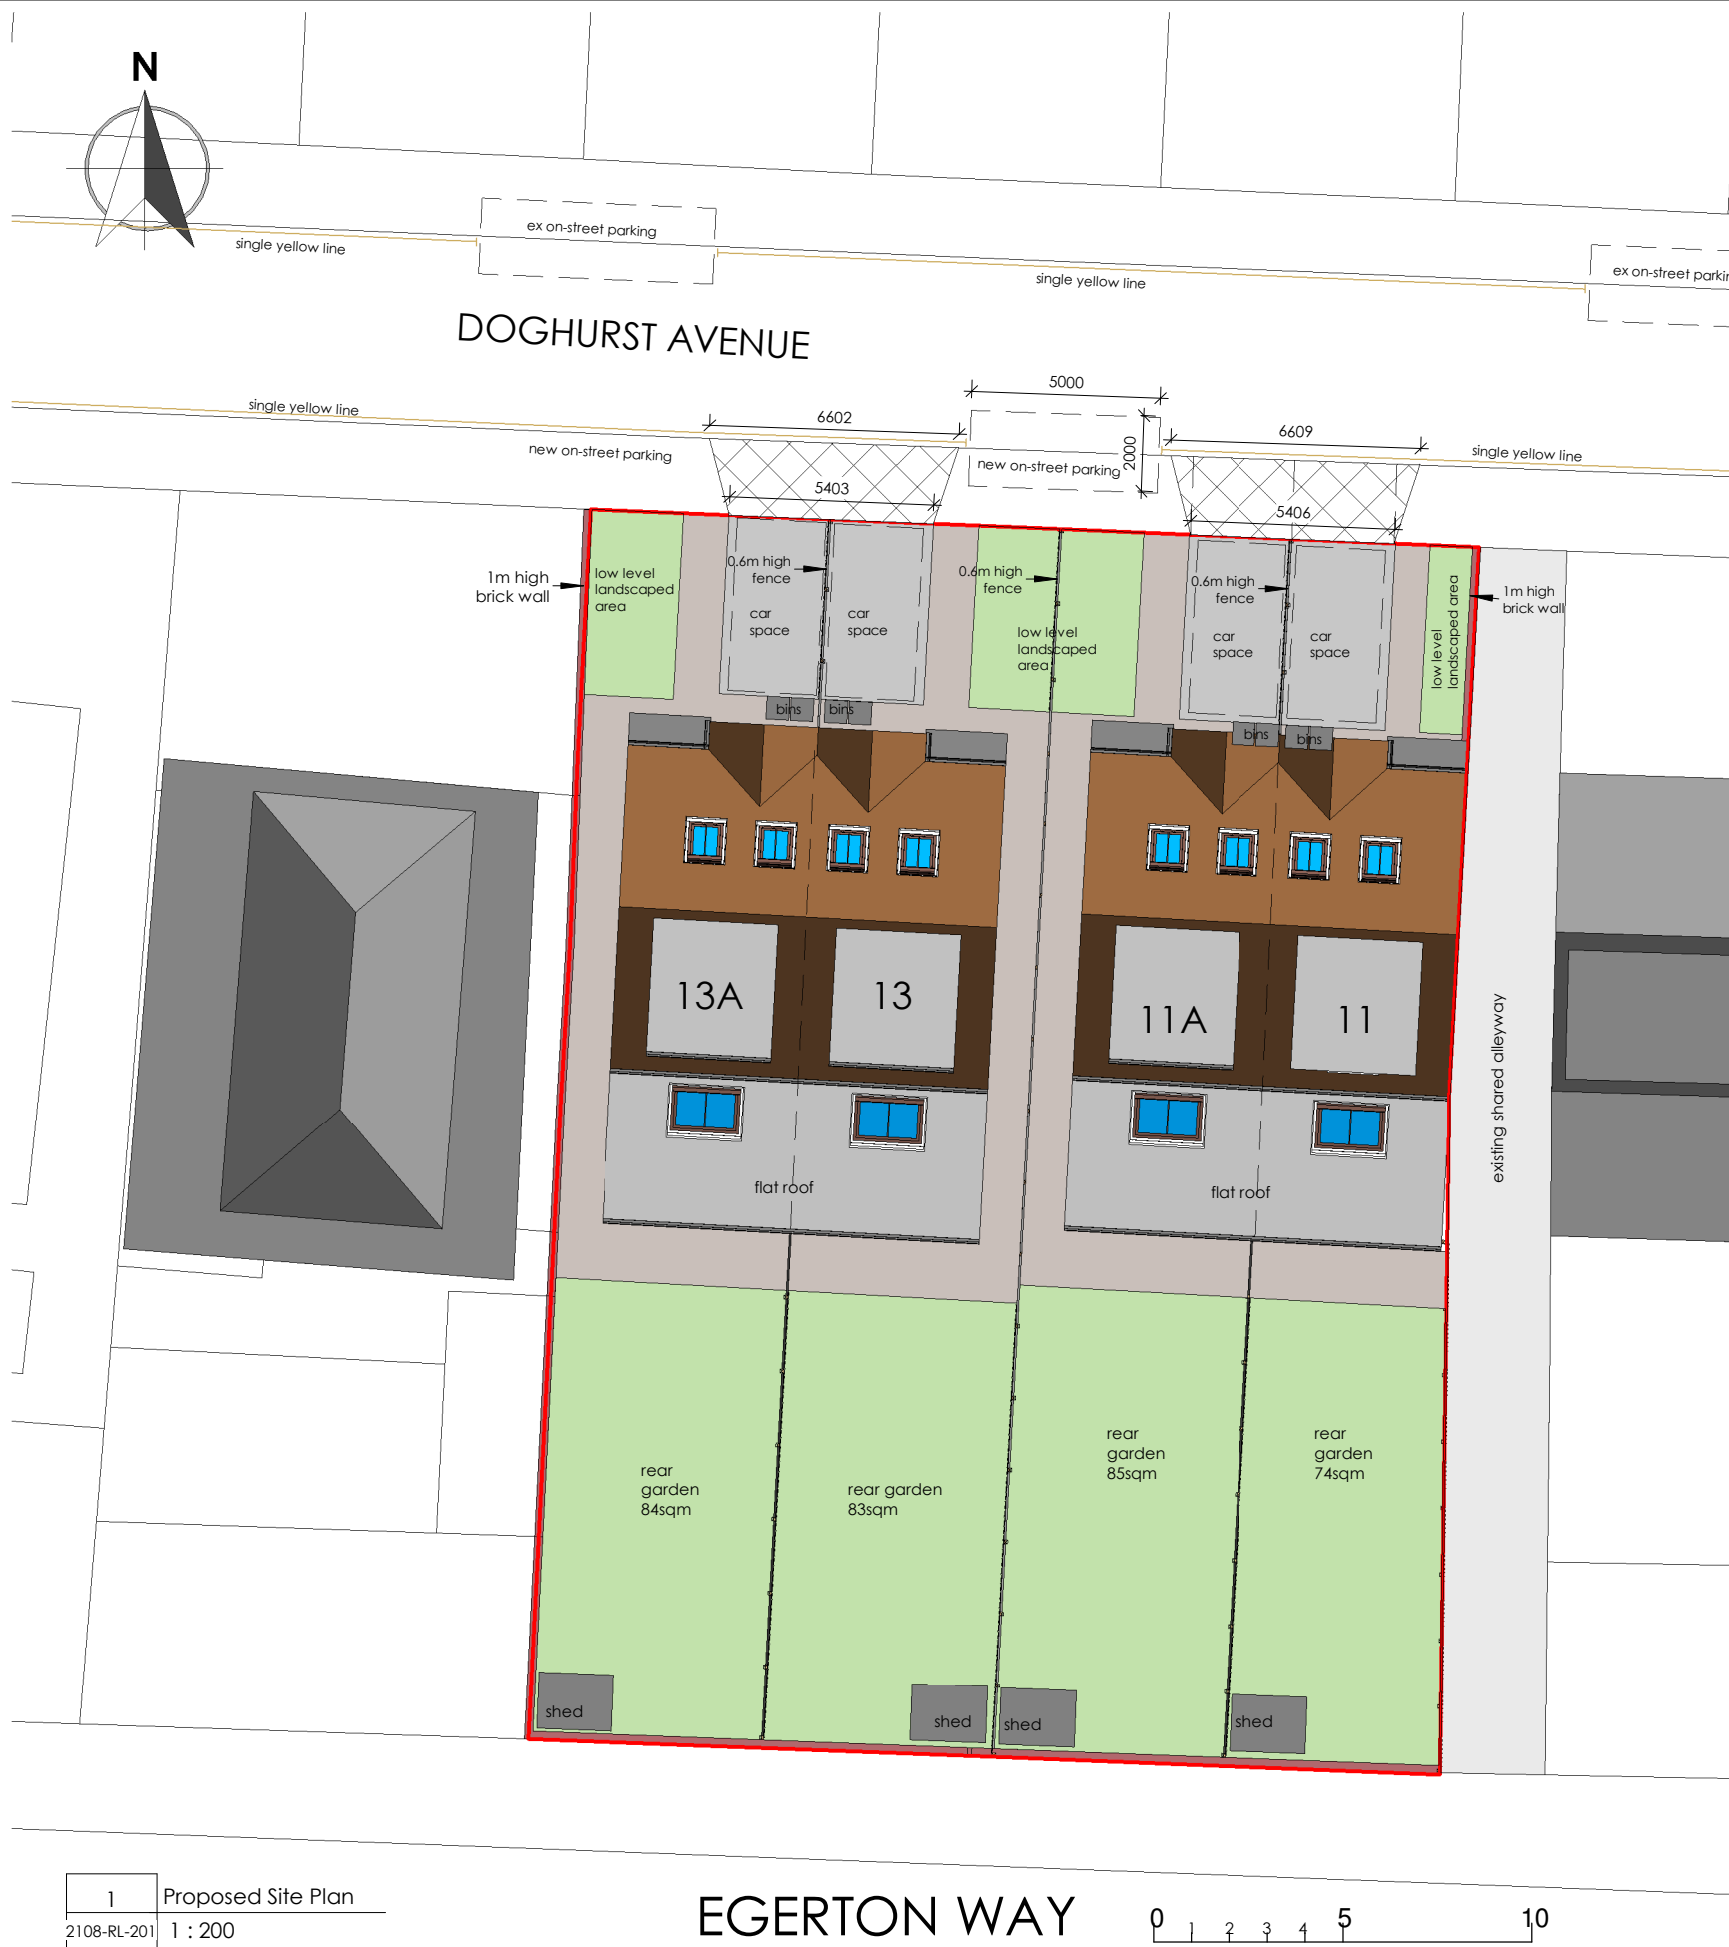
N

single yellow line

ex on-street parking

single yellow line

ex on-street parki

DOGHURST AVENUE

single yellow line

5000

6602

new on-street parking

new on-street parking

2000

6609

single yellow line

5403

5406

1m high brick wall

low level landscaped area

0.6m high fence

car space

car space

0.6m high fence

low level landscaped area

0.6m high fence

car space

car space

low level landscaped area

1m high brick wall

bins

bins

bins

bins

13A

13

11A

11

existing shared alleyway

flat roof

flat roof

rear garden 84sqm

rear garden 83sqm

rear garden 85sqm

rear garden 74sqm

shed

shed

shed

shed

| 1 | Proposed Site Plan |
|---|---|
| 2108-RL-201 | 1 : 200 |

EGERTON WAY

0 1 2 3 4 5 10